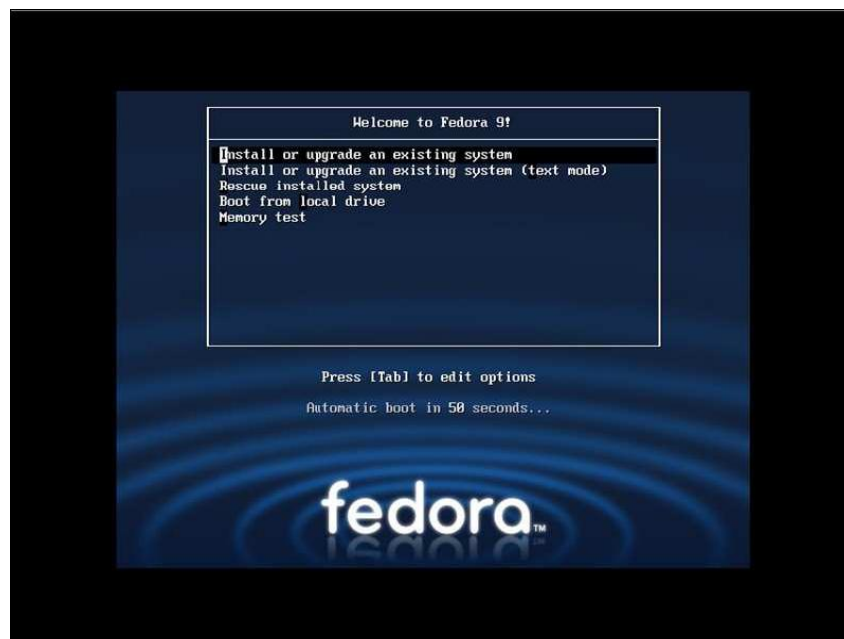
Welcome to Fedora 9!

Install or upgrade an existing system
Install or upgrade an existing system (text mode)
Rescue installed system
Boot from local drive
Memory test

Press [Tab] to edit options

Automatic boot in 50 seconds...

fedora™